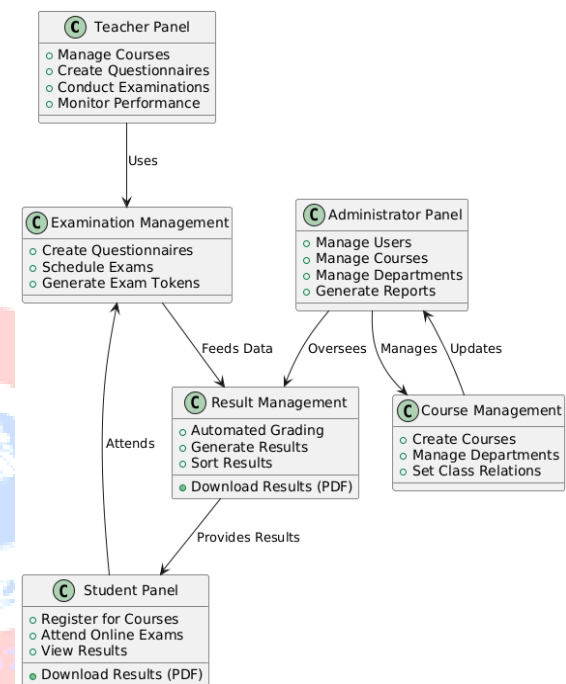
C Teacher Panel
Manage Courses
Create Questionnaires
Conduct Examinations
Monitor Performance

Uses

C Examination Management
Create Questionnaires
Schedule Exams
Generate Exam Tokens

C Administrator Panel
Manage Users
Manage Courses
Manage Departments
Generate Reports

Feeds Data

Oversees

Manages

Updates

C Result Management
Automated Grading
Generate Results
Sort Results
Download Results (PDF)

C Course Management
Create Courses
Manage Departments
Set Class Relations

Attends

Provides Results

C Student Panel
Register for Courses
Attend Online Exams
View Results
Download Results (PDF)